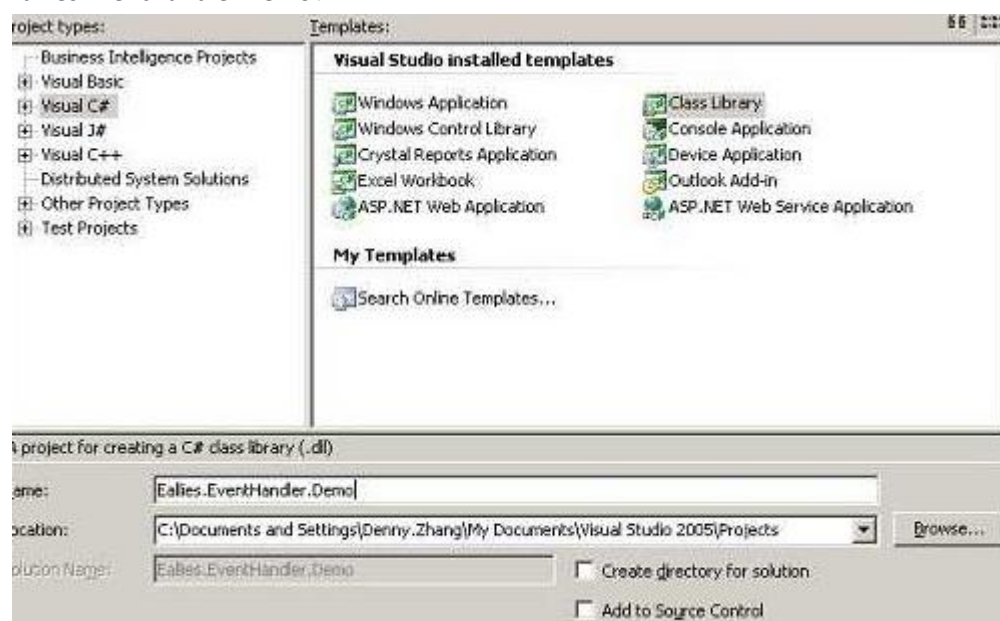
roject types:

Business Intelligence Projects
Visual Basic
Visual C#
Visual J#
Visual C++
Distributed System Solutions
Other Project Types
Test Projects

Templates:

Visual Studio installed templates

Windows Application
Windows Control Library
Crystal Reports Application
Excel Workbook
ASP.NET Web Application
Class Library
Console Application
Device Application
Outlook Add-in
ASP.NET Web Service Application

My Templates

Search Online Templates...

A project for creating a C# class library (.dll)

ame: Ealies.EventHandler.Demo

ocation: C:\Documents and Settings\Denny.Zhang\My Documents\Visual Studio 2005\Projects

Browse...

olution Name: Ealies.EventHandler.Demo

Create directory for solution

Add to Source Control